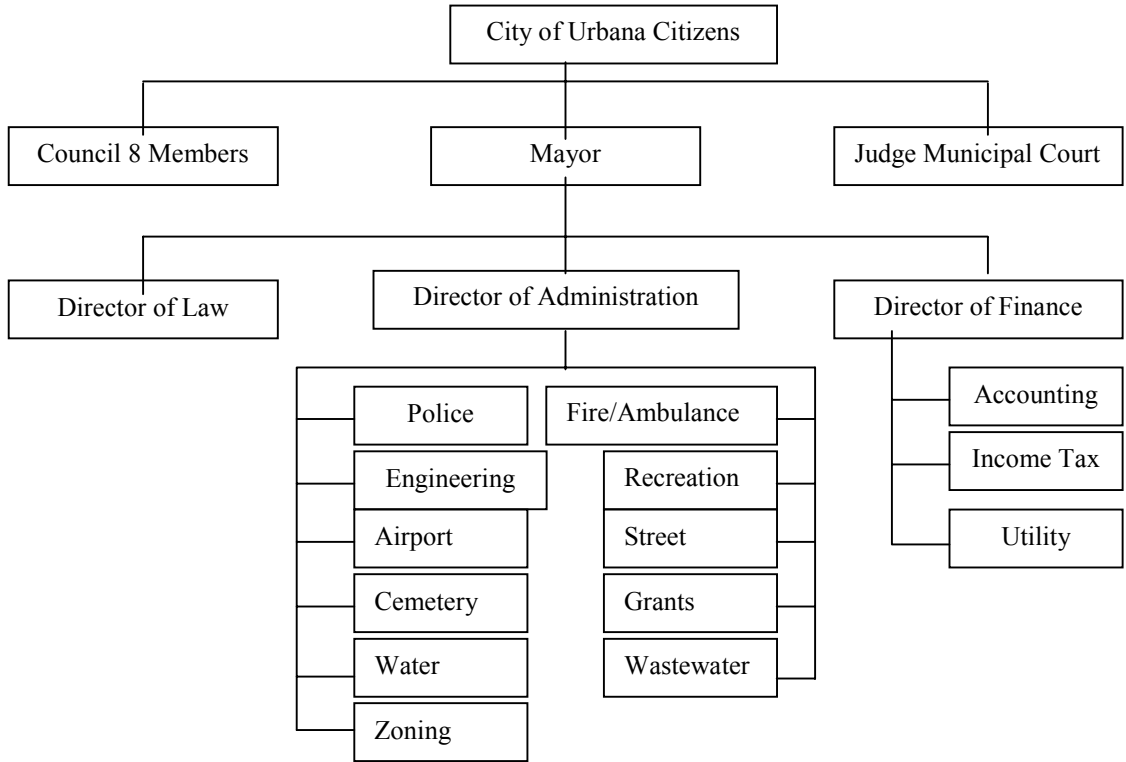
City of Urbana Citizens

Council 8 Members

Mayor

Judge Municipal Court

Director of Law

Director of Administration

Director of Finance

Police

Fire/Ambulance

Engineering

Recreation

Airport

Street

Cemetery

Grants

Water

Wastewater

Zoning

Accounting

Income Tax

Utility